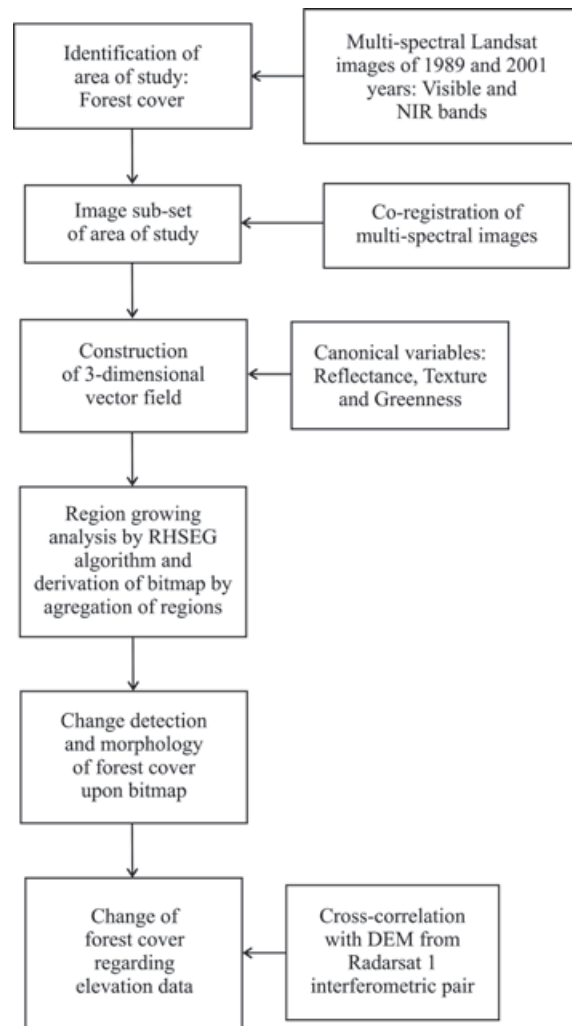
Identification of area of study: Forest cover

Multi-spectral Landsat images of 1989 and 2001 years: Visible and NIR bands

Image sub-set of area of study

Co-registration of multi-spectral images

Construction of 3-dimensional vector field

Canonical variables: Reflectance, Texture and Greenness

Region growing analysis by RHSEG algorithm and derivation of bitmap by agregation of regions

Change detection and morphology of forest cover upon bitmap

Change of forest cover regarding elevation data

Cross-correlation with DEM from Radarsat 1 interferometric pair